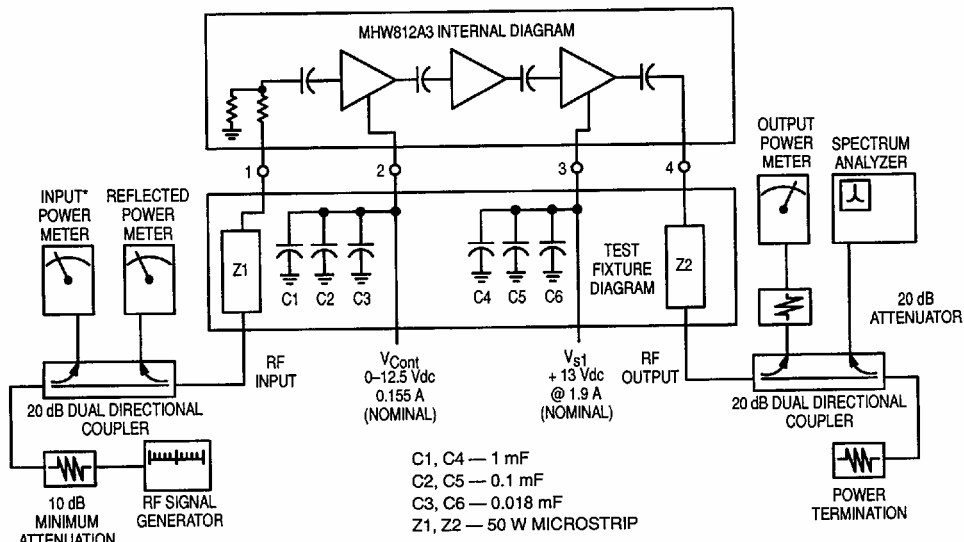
MHW812A3 INTERNAL DIAGRAM

1
2
3
4

INPUT* POWER METER

REFLECTED POWER METER

Z1

C1 C2 C3

C4 C5 C6

TEST FIXTURE DIAGRAM

Z2

OUTPUT POWER METER

SPECTRUM ANALYZER

20 dB ATTENUATOR

RF INPUT

$V_{Cont}$ 0–12.5 Vdc 0.155 A (NOMINAL)

$V_{s1}$ + 13 Vdc @ 1.9 A (NOMINAL)

RF OUTPUT

20 dB DUAL DIRECTIONAL COUPLER

20 dB DUAL DIRECTIONAL COUPLER

10 dB MINIMUM ATTENUATION

RF SIGNAL GENERATOR

C1, C4 — 1 mF
C2, C5 — 0.1 mF
C3, C6 — 0.018 mF
Z1, Z2 — 50 W MICROSTRIP

POWER TERMINATION